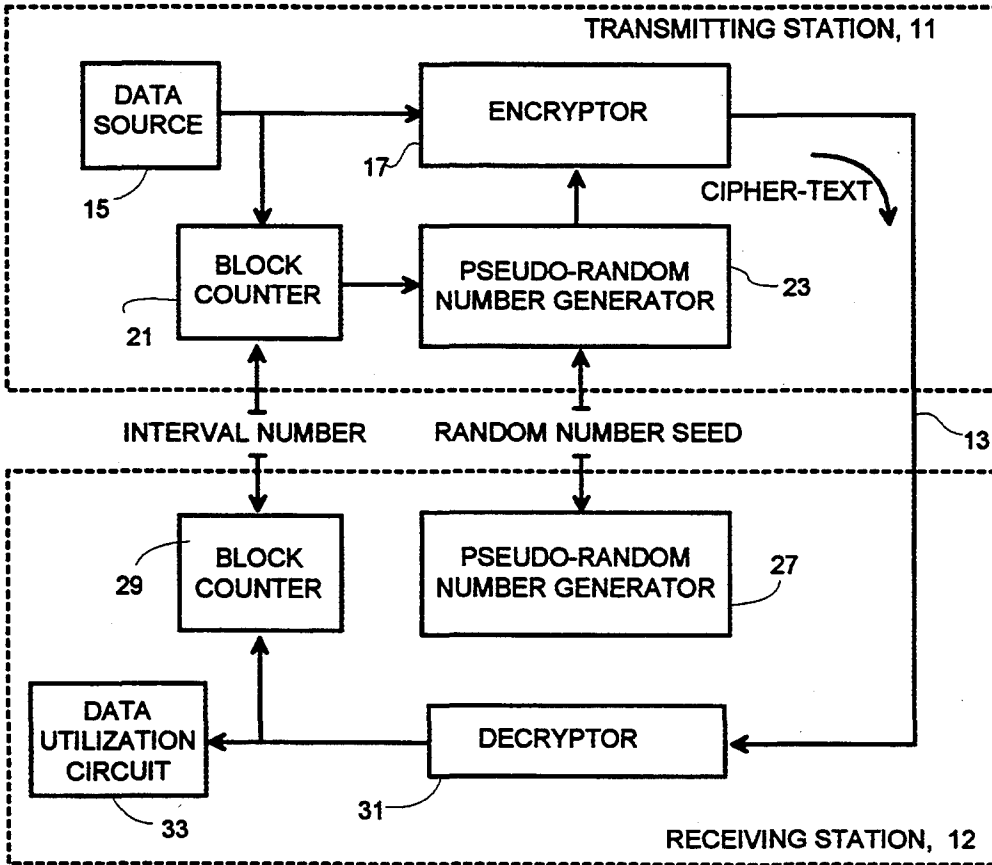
TRANSMITTING STATION, 11

DATA SOURCE

15

ENCRYPTOR

17

CIPHER-TEXT

BLOCK COUNTER

21

PSEUDO-RANDOM NUMBER GENERATOR

23

INTERVAL NUMBER

RANDOM NUMBER SEED

13

BLOCK COUNTER

29

PSEUDO-RANDOM NUMBER GENERATOR

27

DATA UTILIZATION CIRCUIT

33

DECRYPTOR

31

RECEIVING STATION, 12